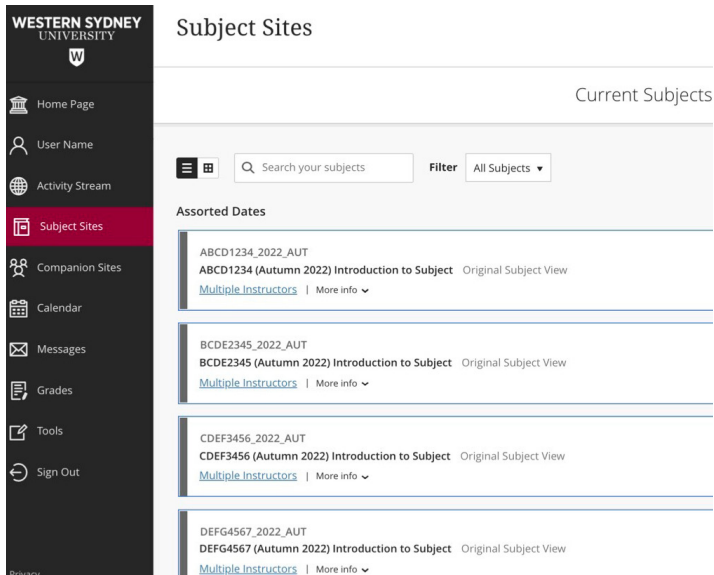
WESTERN SYDNEY
UNIVERSITY
W

Home Page
User Name
Activity Stream
Subject Sites
Companion Sites
Calendar
Messages
Grades
Tools
Sign Out

Privacy

Subject Sites

Current Subjects

Search your subjects
Filter
All Subjects ▾

Assorted Dates

ABCD1234_2022_AUT
ABCD1234 (Autumn 2022) Introduction to Subject Original Subject View
Multiple Instructors | More info

BCDE2345_2022_AUT
BCDE2345 (Autumn 2022) Introduction to Subject Original Subject View
Multiple Instructors | More info

CDEF3456_2022_AUT
CDEF3456 (Autumn 2022) Introduction to Subject Original Subject View
Multiple Instructors | More info

DEFG4567_2022_AUT
DEFG4567 (Autumn 2022) Introduction to Subject Original Subject View
Multiple Instructors | More info